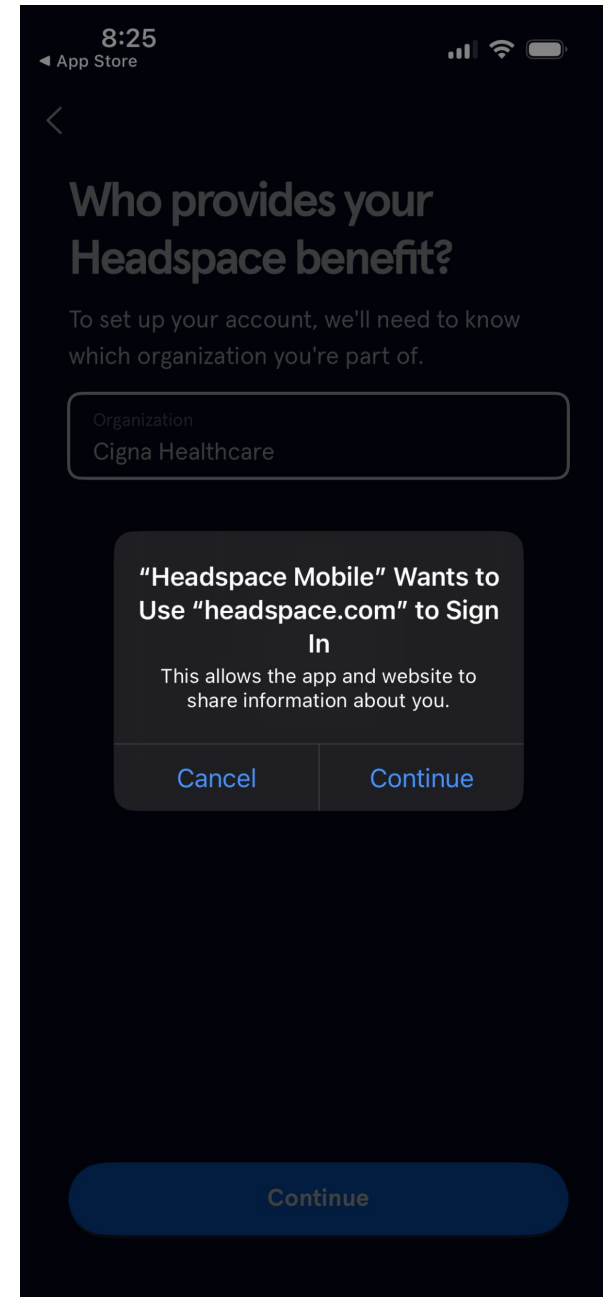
8:25
◀ App Store

Who provides your Headspace benefit?

To set up your account, we'll need to know which organization you're part of.

Organization
Cigna Healthcare

"Headspace Mobile" Wants to Use "headspace.com" to Sign In
This allows the app and website to share information about you.

Cancel
Continue

Continue